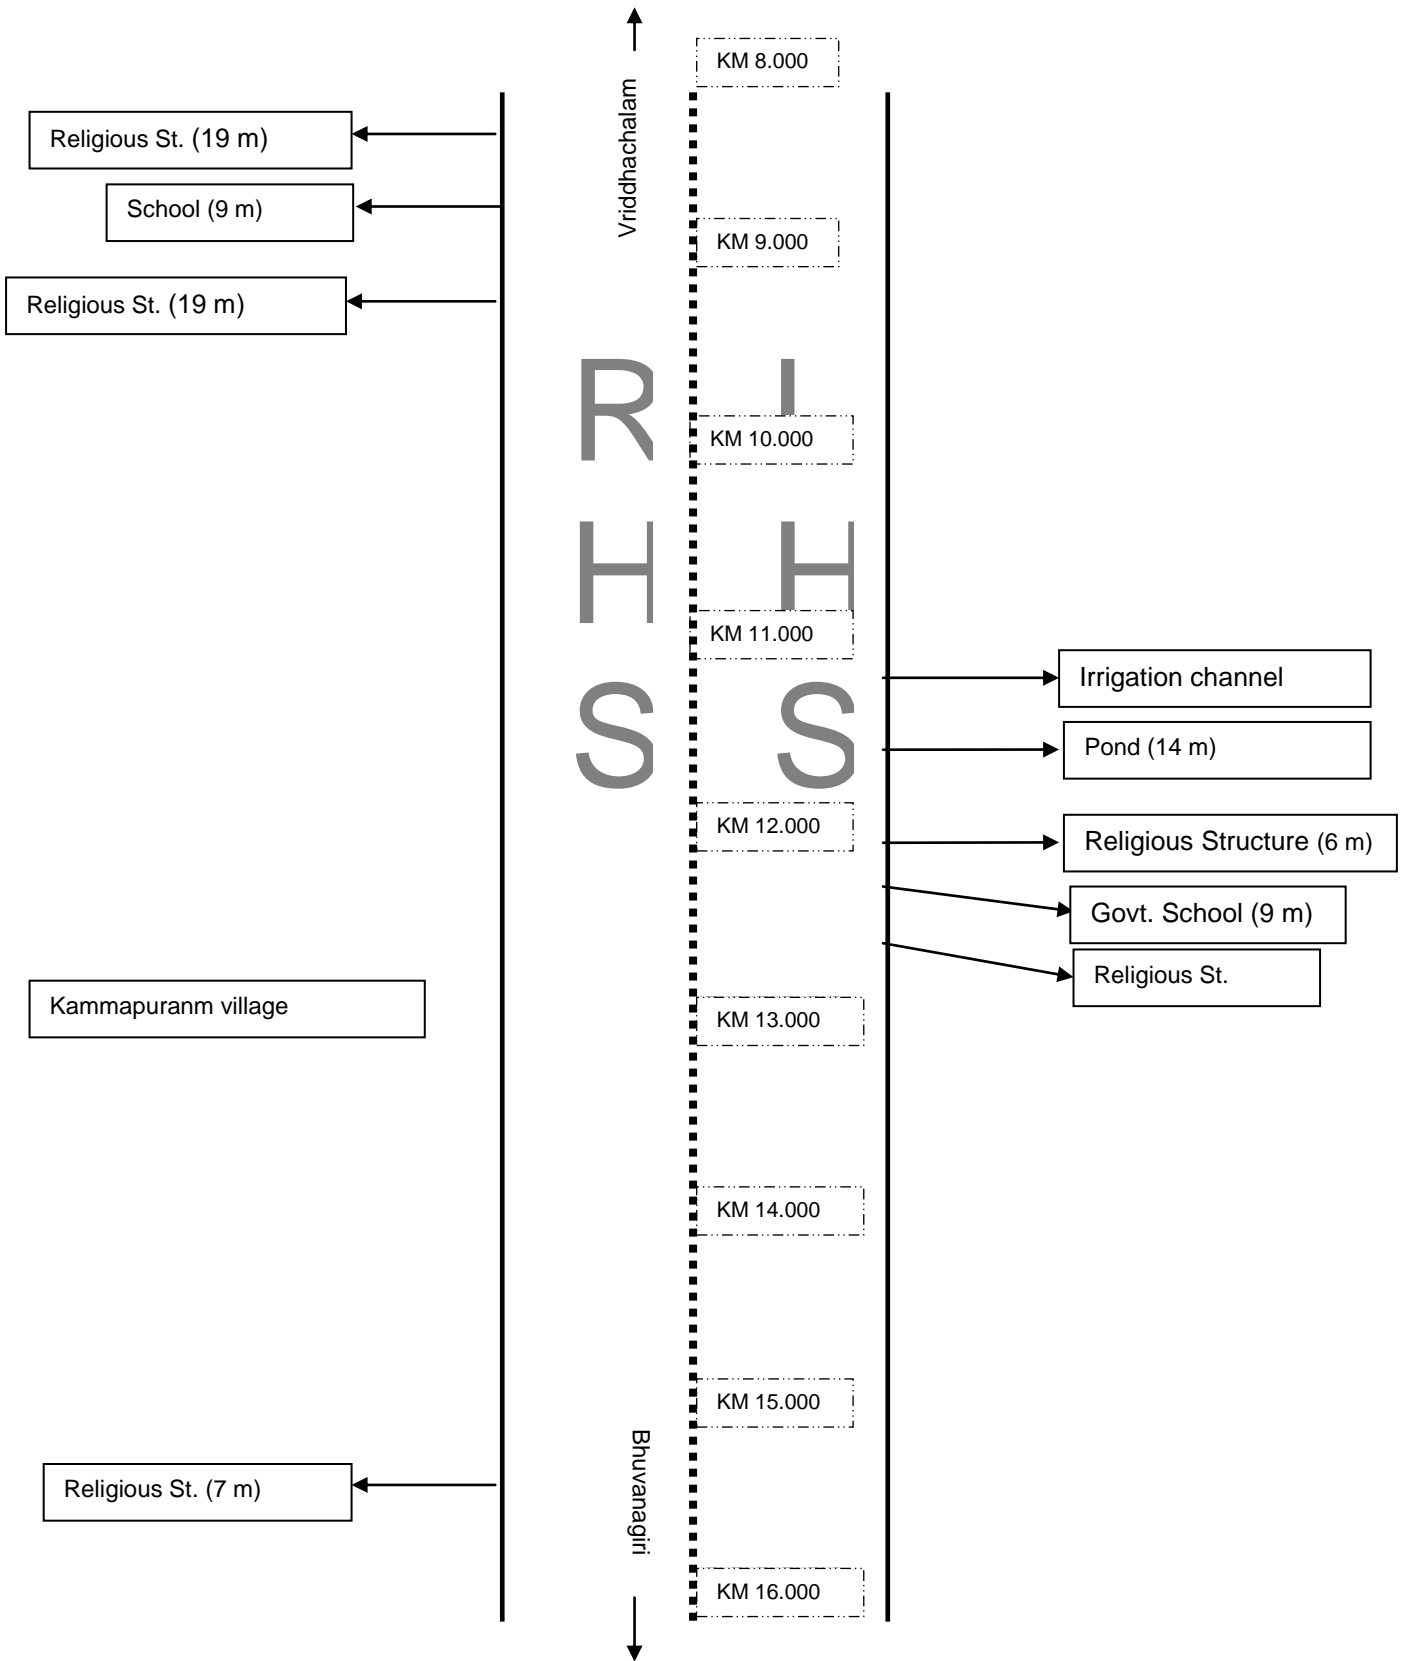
Vriddhachalam

KM 8.000

Religious St. (19 m)

School (9 m)

KM 9.000

Religious St. (19 m)

R L

KM 10.000

H H

KM 11.000

S S

Irrigation channel

Pond (14 m)

KM 12.000

Religious Structure (6 m)

Govt. School (9 m)

Religious St.

Kammapuranm village

KM 13.000

KM 14.000

KM 15.000

Bhuvanagiri

Religious St. (7 m)

KM 16.000